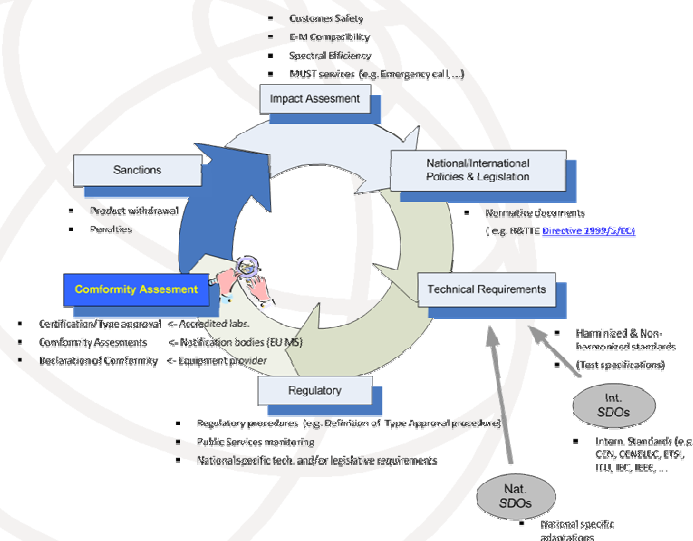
Customer Safety
E-M Compatibility
Spectral Efficiency
MUST services (e.g. Emergency call, ...)

Impact Assesment

National/International Policies & Legislation

Normative documents (e.g. R&TTE Directive 1999/5/EC)

Technical Requirements

Harmonized & Non-harmonized standards
(Test specifications)

Int. SDOs

Intern. Standards (e.g. CEN, CENELEC, ETSI, ITU, IEC, IEEE, ...

Nat. SDOs

National specific adaptations

Regulatory

Regulatory procedures (e.g. Definition of Type Approval procedures)
Public Services monitoring
National specific tech. and/or legislative requirements

Comformity Assesment

Certification/Type approval <- Accredited labs.
Conformity Assesments <- Notification bodies (EU MS)
Declaration of Conformity <- Equipment provider

Sanctions

Product withdrawal
Penalties